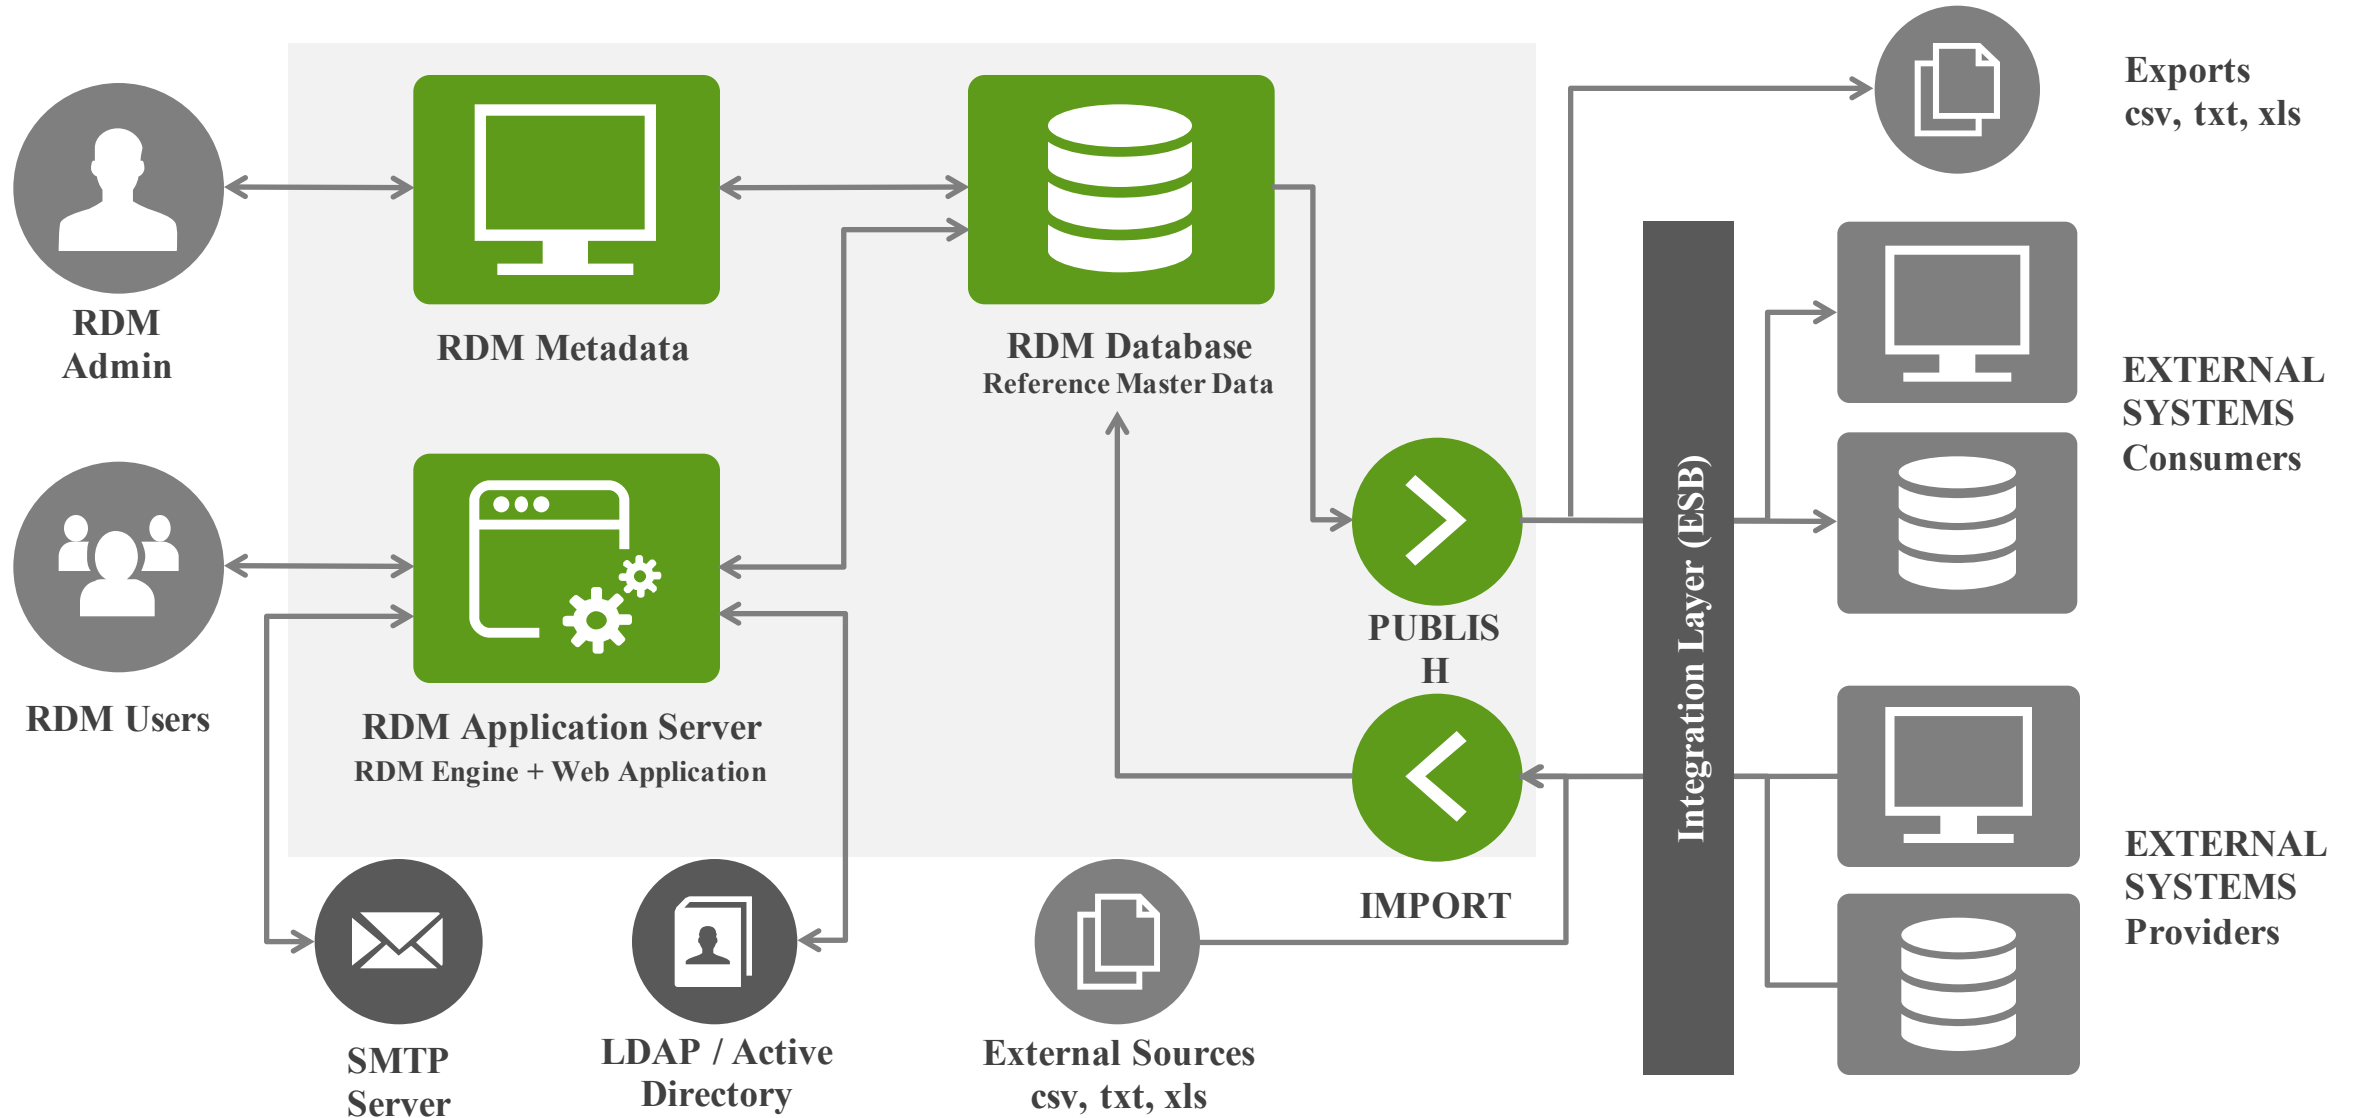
RDM Admin

RDM Metadata

RDM Database
Reference Master Data

Exports
csv, txt, xls

RDM Users

RDM Application Server
RDM Engine + Web Application

PUBLIS H

IMPORT

Integration Layer (ESB)

EXTERNAL SYSTEMS Consumers

EXTERNAL SYSTEMS Providers

SMTP Server

LDAP / Active Directory

External Sources
csv, txt, xls